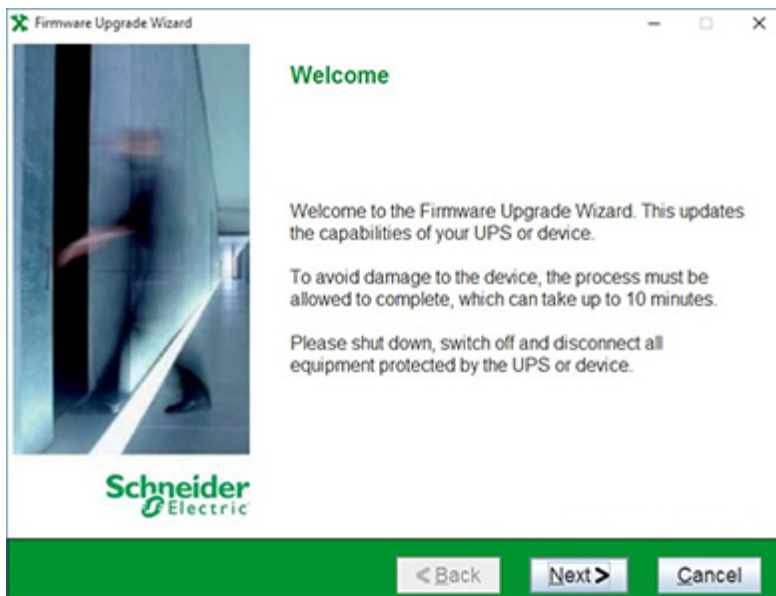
Firmware Upgrade Wizard

Welcome

Welcome to the Firmware Upgrade Wizard. This updates the capabilities of your UPS or device.

To avoid damage to the device, the process must be allowed to complete, which can take up to 10 minutes.

Please shut down, switch off and disconnect all equipment protected by the UPS or device.

Schneider Electric

< Back

Next >

Cancel